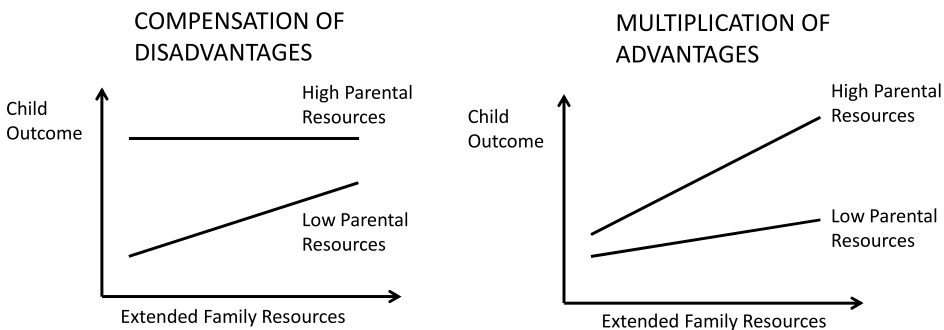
COMPENSATION OF DISADVANTAGES

Child Outcome

High Parental Resources

Low Parental Resources

Extended Family Resources

MULTIPLICATION OF ADVANTAGES

Child Outcome

High Parental Resources

Low Parental Resources

Extended Family Resources